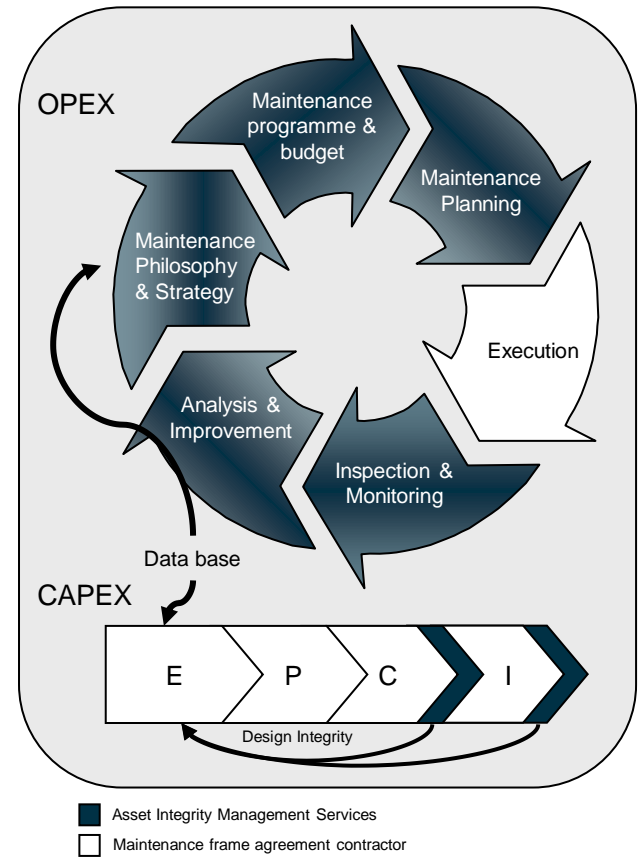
OPEX

Maintenance programme & budget

Maintenance Planning

Execution

Inspection & Monitoring

Analysis & Improvement

Maintenance Philosophy & Strategy

Data base

CAPEX

E

P

C

I

Design Integrity

Asset Integrity Management Services

Maintenance frame agreement contractor